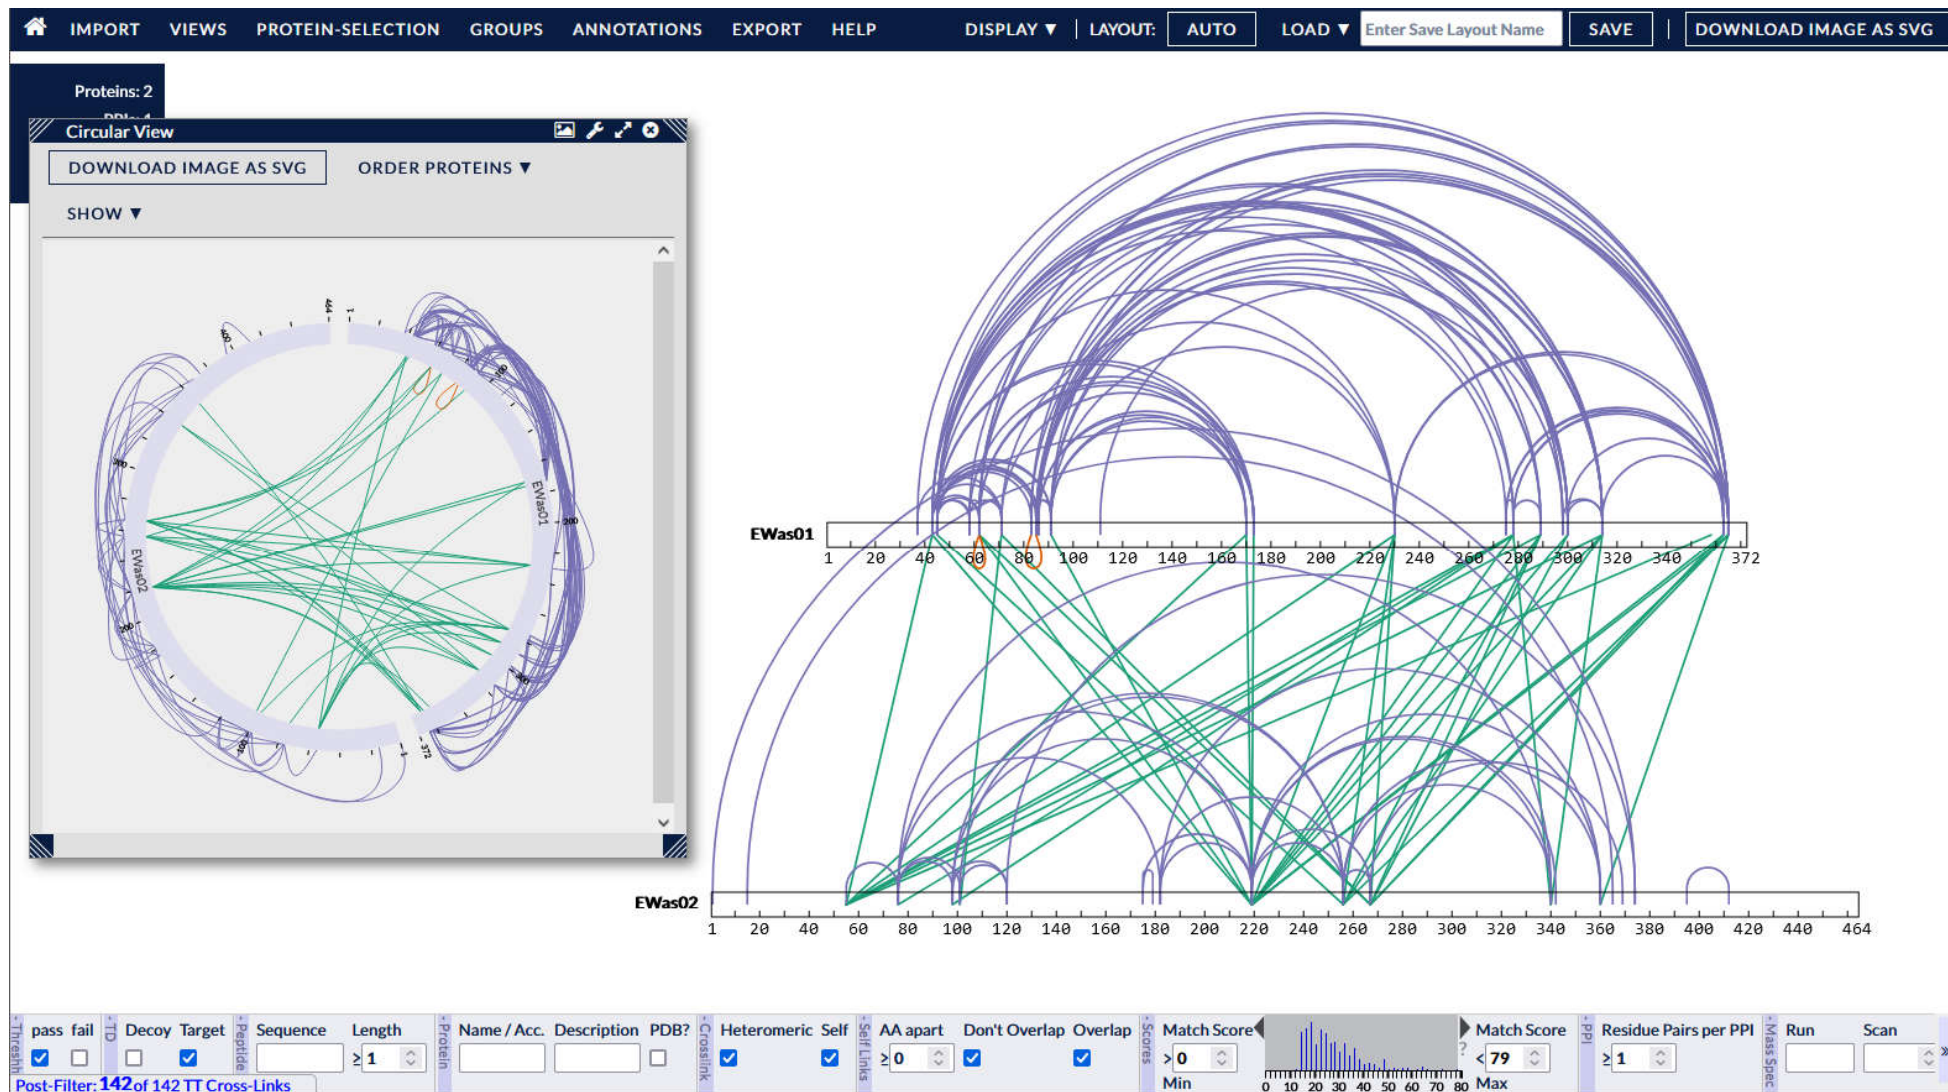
IMPORT VIEWS PROTEIN-SELECTION GROUPS ANNOTATIONS EXPORT HELP DISPLAY ▼ | LAYOUT: AUTO LOAD ▼ Enter Save Layout Name SAVE | DOWNLOAD IMAGE AS SVG

Proteins: 2

Circular View

DOWNLOAD IMAGE AS SVG ORDER PROTEINS ▼

SHOW ▼

464 1 EWas01 200 372 EWas02

EWas01

1 20 40 60 80 100 120 140 160 180 200 220 240 260 280 300 320 340 372

EWas02

1 20 40 60 80 100 120 140 160 180 200 220 240 260 280 300 320 340 360 380 400 420 440 464

Thresh pass fail TD Decoy Target Peptide Sequence Length ≥ 1 Protein Name / Acc. Description PDB? Crosslink Heteromeric Self Self Links AA apart ≥ 0 Don't Overlap Overlap Scores Match Score > 0 Min 0 10 20 30 40 50 60 70 80 Match Score < 79 Max PPI Residue Pairs per PPI ≥ 1 Mass Spec Run Scan

Post-Filter: 142 of 142 TT Cross-Links